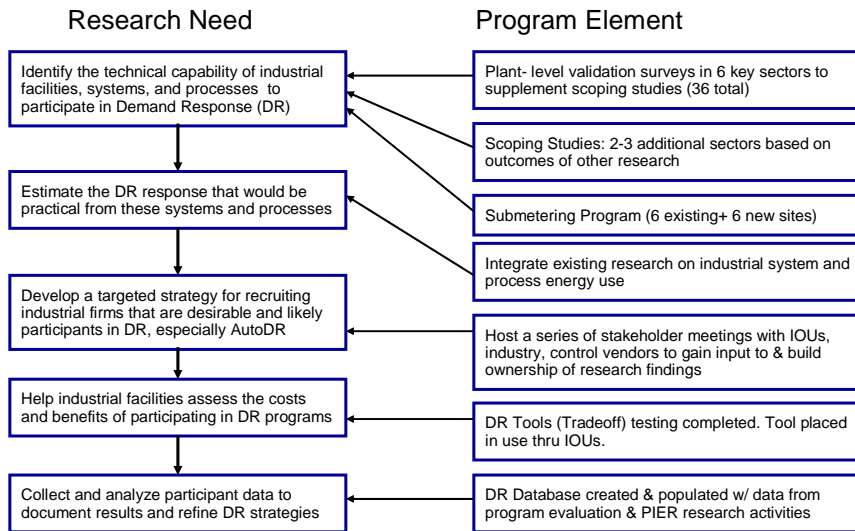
Research Need

Identify the technical capability of industrial facilities, systems, and processes to participate in Demand Response (DR)

Estimate the DR response that would be practical from these systems and processes

Develop a targeted strategy for recruiting industrial firms that are desirable and likely participants in DR, especially AutoDR

Help industrial facilities assess the costs and benefits of participating in DR programs

Collect and analyze participant data to document results and refine DR strategies

Program Element

Plant- level validation surveys in 6 key sectors to supplement scoping studies (36 total)

Scoping Studies: 2-3 additional sectors based on outcomes of other research

Submetering Program (6 existing+ 6 new sites)

Integrate existing research on industrial system and process energy use

Host a series of stakeholder meetings with IOUs, industry, control vendors to gain input to & build ownership of research findings

DR Tools (Tradeoff) testing completed. Tool placed in use thru IOUs.

DR Database created & populated w/ data from program evaluation & PIER research activities